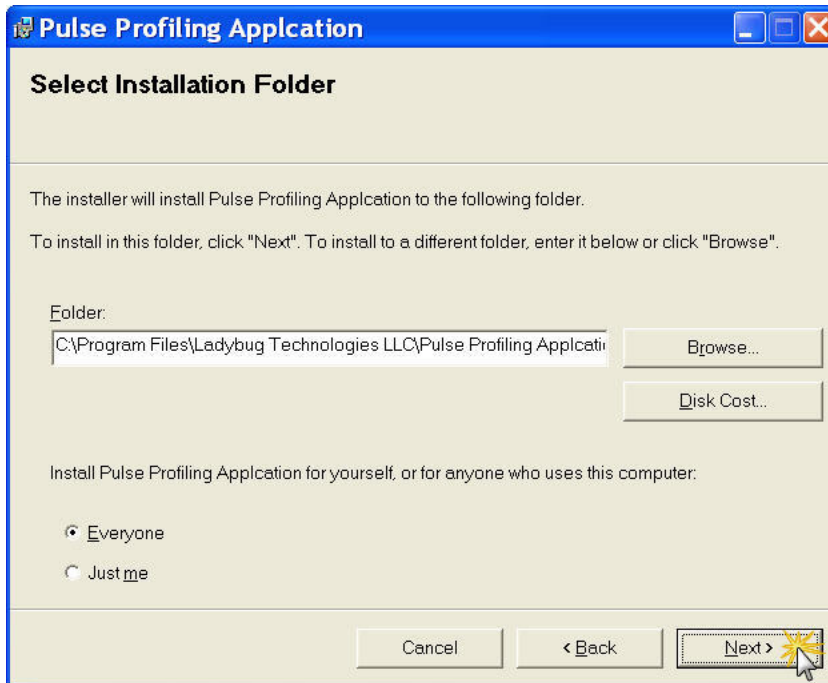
Pulse Profiling Applcation

Select Installation Folder

The installer will install Pulse Profiling Applcation to the following folder.

To install in this folder, click "Next". To install to a different folder, enter it below or click "Browse".

Folder:

C:\Program Files\Ladybug Technologies LLC\Pulse Profiling Applcati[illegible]

Browse...

Disk Cost...

Install Pulse Profiling Applcation for yourself, or for anyone who uses this computer:

Everyone

Just me

Cancel

< Back

Next >